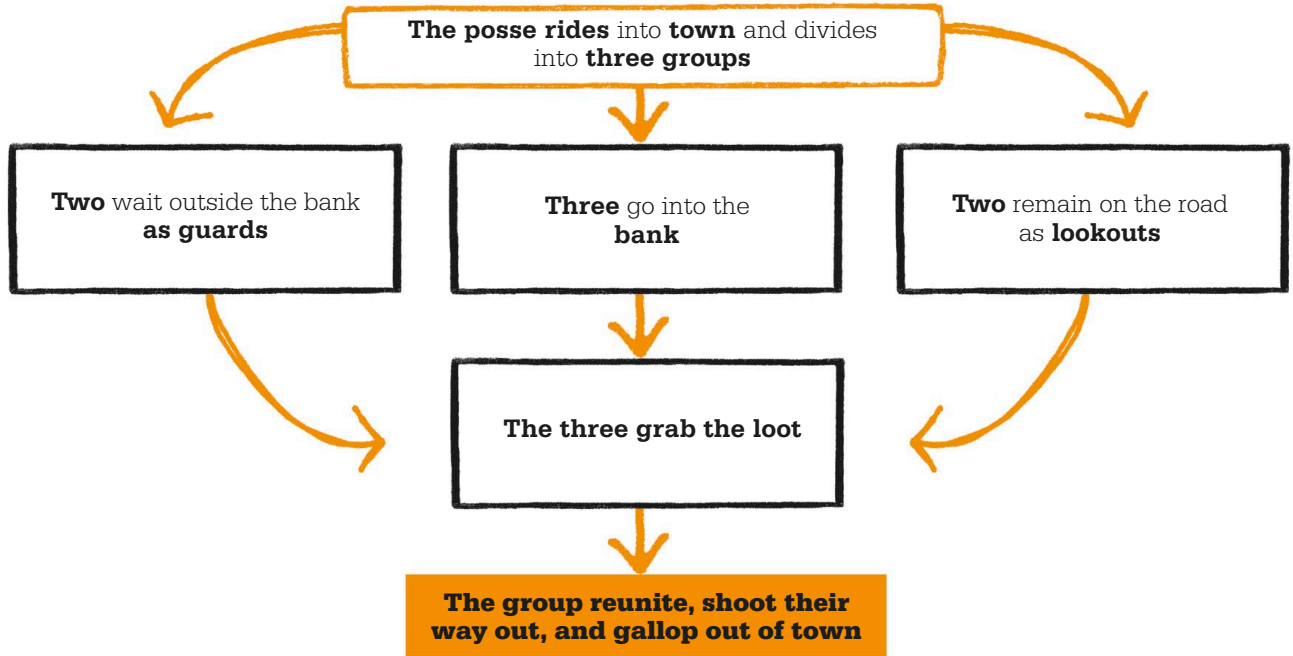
The posse rides into town and divides into three groups

Two wait outside the bank as guards

Three go into the bank

Two remain on the road as lookouts

The three grab the loot

The group reunite, shoot their way out, and gallop out of town